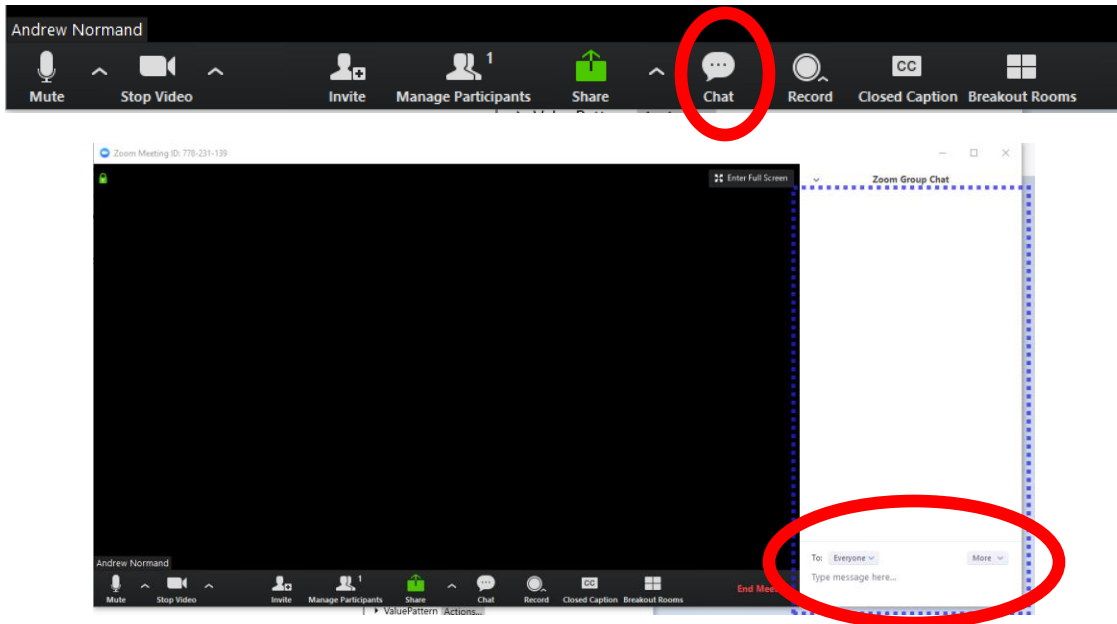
Andrew Normand

Mute Stop Video Invite 1 Manage Participants Share Chat Record CC Closed Caption Breakout Rooms

Zoom Meeting ID: 778-231-139

Enter Full Screen

Zoom Group Chat

Andrew Normand

Mute Stop Video Invite 1 Manage Participants Share Chat Record CC Closed Caption Breakout Rooms End Mee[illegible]

To: Everyone More

Type message here...

ValuePattern Actions...